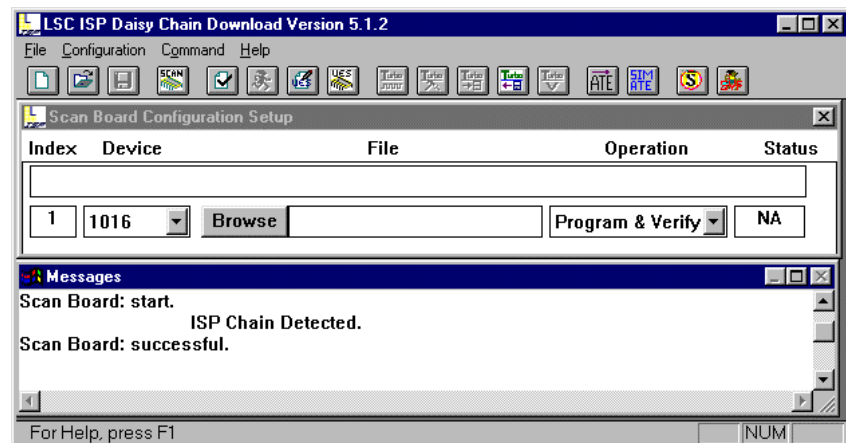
LSC ISP Daisy Chain Download Version 5.1.2

File Configuration Command Help

SCAN VES ATE SIM ATE

Scan Board Configuration Setup

| Index | Device | | File | Operation | Status |
|---|---|---|---|---|---|
| 1 | 1016 | Browse | | Program & Verify | NA |

Messages

Scan Board: start.
ISP Chain Detected.
Scan Board: successful.

For Help, press F1 NUM